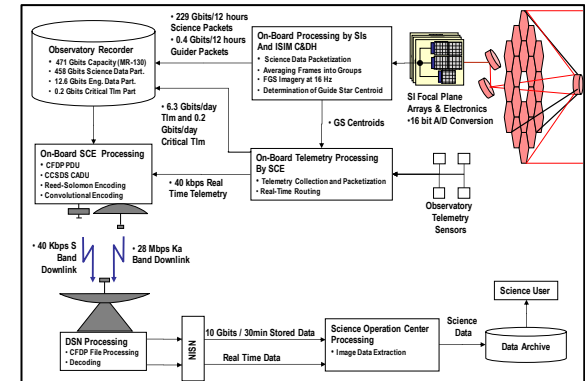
Observatory Recorder
• 471 Gbits Capacity (MR-130)
• 458 Gbits Science Data Part.
• 12.6 Gbits Eng. Data Part.
• 0.2 Gbits Critical Tlm Part

• 229 Gbits/12 hours Science Packets
• 0.4 Gbits/12 hours Guider Packets

On-Board Processing by SIs And ISIM C&DH
• Science Data Packetization
• Averaging Frames into Groups
• FGS Imagery at 16 Hz
• Determination of Guide Star Centroid

SI Focal Plane Arrays & Electronics
•16 bit A/D Conversion

• 6.3 Gbits/day Tlm and 0.2 Gbits/day Critical Tlm

• GS Centroids

On-Board SCE Processing
• CFDP PDU
• CCSDS CADU
• Reed-Solomon Encoding
• Convolutional Encoding

On-Board Telemetry Processing By SCE
• Telemetry Collection and Packetization
• Real-Time Routing

• 40 kbps Real Time Telemetry

Observatory Telemetry Sensors

• 40 Kbps S Band Downlink

• 28 Mbps Ka Band Downlink

Science User

DSN Processing
• CFDP File Processing
• Decoding

NISN

10 Gbits / 30min Stored Data

Real Time Data

Science Operation Center Processing
• Image Data Extraction

Science Data

Data Archive